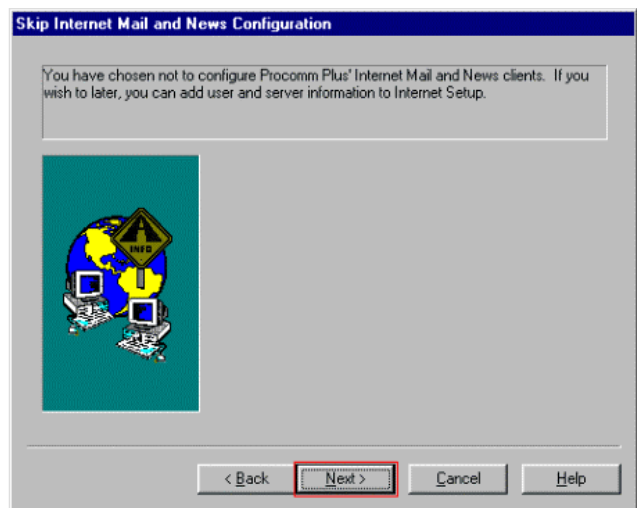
Skip Internet Mail and News Configuration

You have chosen not to configure Procomm Plus' Internet Mail and News clients. If you wish to later, you can add user and server information to Internet Setup.

INFO

< Back

Next >

Cancel

Help